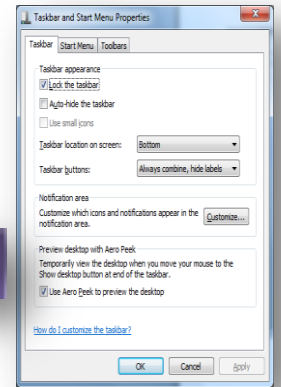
Taskbar and Start Menu Properties

Taskbar | Start Menu | Toolbars

Taskbar appearance

☑ Lock the taskbar

☐ Auto-hide the taskbar

☐ Use small icons

Taskbar location on screen: Bottom

Taskbar buttons: Always combine, hide labels

Notification area

Customize which icons and notifications appear in the notification area.

Customize...

Preview desktop with Aero Peek

Temporarily view the desktop when you move your mouse to the Show desktop button at end of the taskbar.

☑ Use Aero Peek to preview the desktop

How do I customize the taskbar?

OK | Cancel | Apply